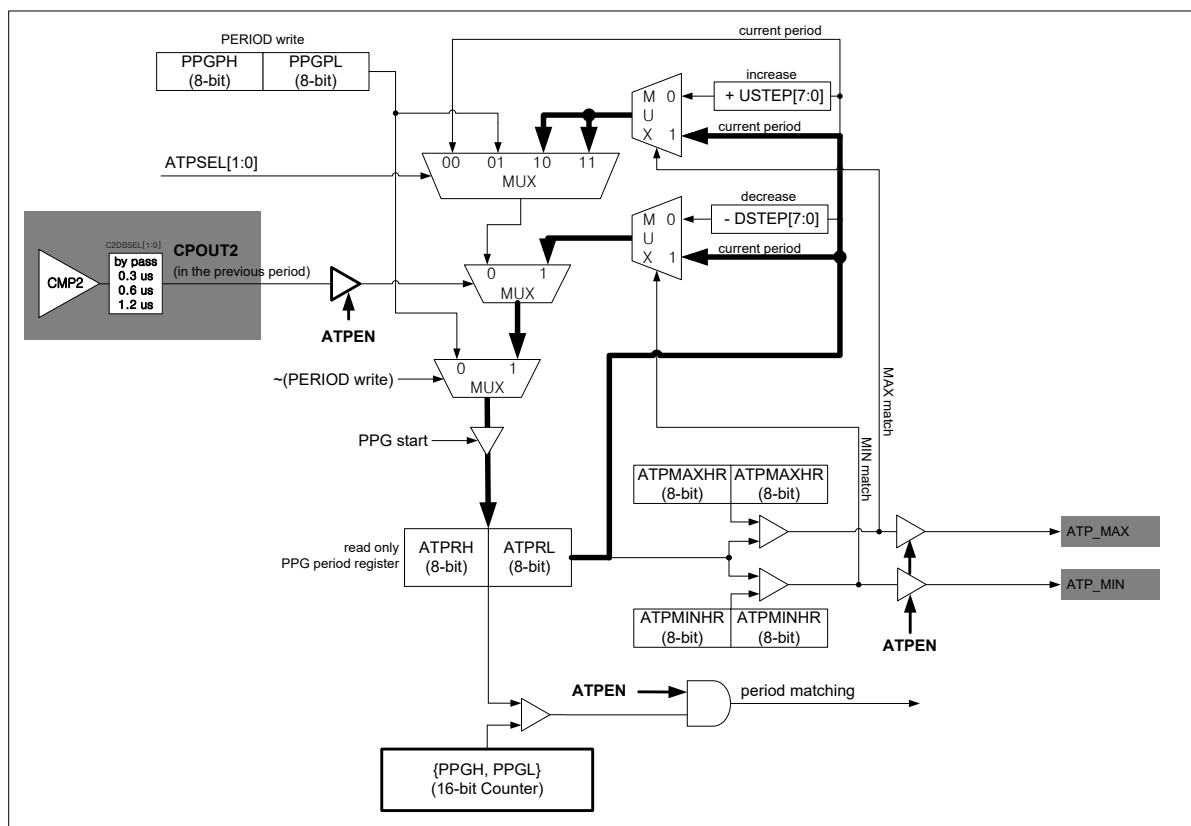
PERIOD write

PPGH (8-bit)

PPGPL (8-bit)

current period

increase

M U X

0

1

+ USTEP[7:0]

current period

ATPSEL[1:0]

00 01 10 11

MUX

decrease

M U X

0

1

- DSTEP[7:0]

current period

CMP2

C2DBSEL[1:0]

by pass
0.3 us
0.6 us
1.2 us

CPOUT2

(in the previous period)

ATPEN

0 1

MUX

~(PERIOD write)

0 1

MUX

MAX match

MIN match

PPG start

ATPMAXHR (8-bit)

ATPMAXHR (8-bit)

read only
PPG period register

ATPRH (8-bit)

ATPRL (8-bit)

ATP_MAX

ATP_MIN

ATPMINHR (8-bit)

ATPMINHR (8-bit)

ATPEN

ATPEN

period matching

{PPGH, PPGL}
(16-bit Counter)